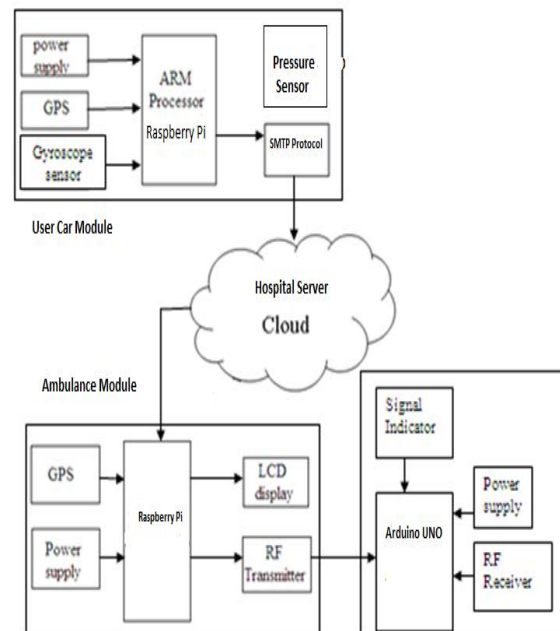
power supply

GPS

Gyroscope sensor

ARM Processor Raspberry Pi

Pressure Sensor

SMTP Protocol

User Car Module

Hospital Server

Cloud

Ambulance Module

GPS

Power supply

Raspberry Pi

LCD display

RF Transmitter

Signal Indicator

Arduino UNO

Power supply

RF Receiver